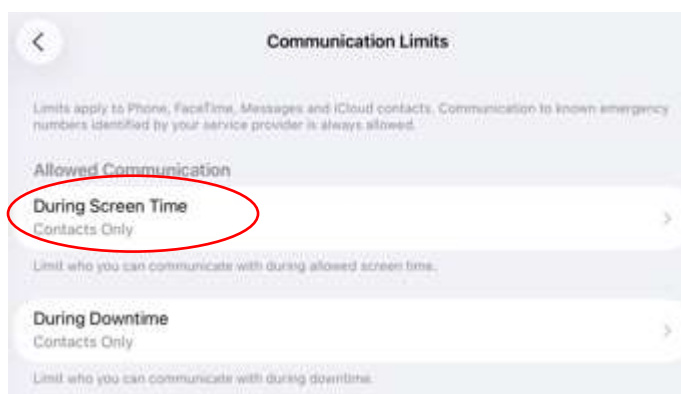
Communication Limits

Limits apply to Phone, FaceTime, Messages and iCloud contacts. Communication to known emergency numbers identified by your service provider is always allowed.

Allowed Communication

During Screen Time
Contacts Only

Limit who you can communicate with during allowed screen time.

During Downtime
Contacts Only

Limit who you can communicate with during downtime.